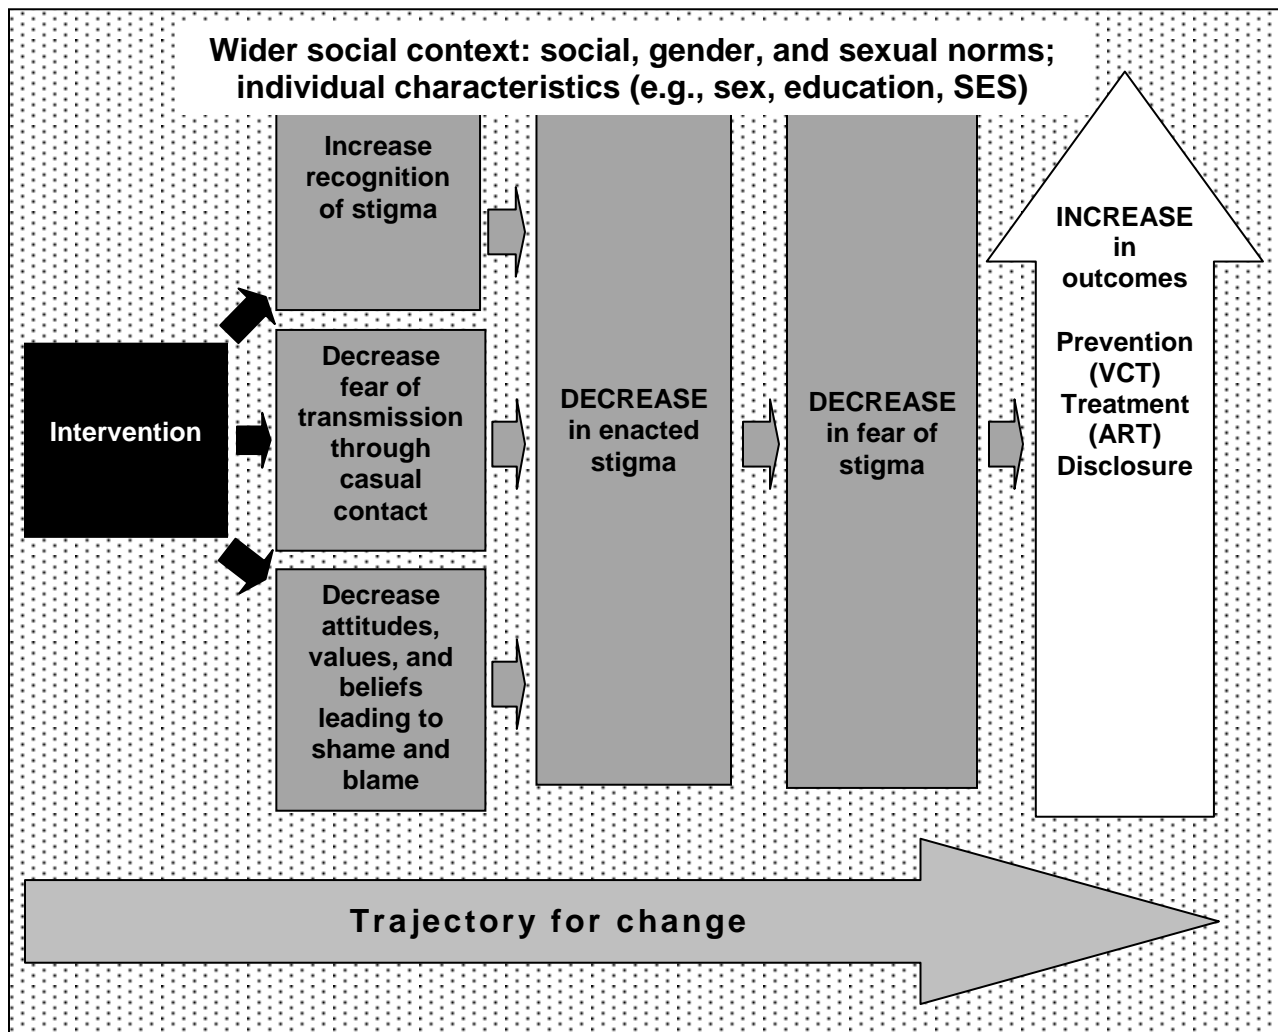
Wider social context: social, gender, and sexual norms; individual characteristics (e.g., sex, education, SES)

Intervention

Increase recognition of stigma

Decrease fear of transmission through casual contact

Decrease attitudes, values, and beliefs leading to shame and blame

DECREASE in enacted stigma

DECREASE in fear of stigma

INCREASE in outcomes

Prevention (VCT)
Treatment (ART)
Disclosure

Trajectory for change